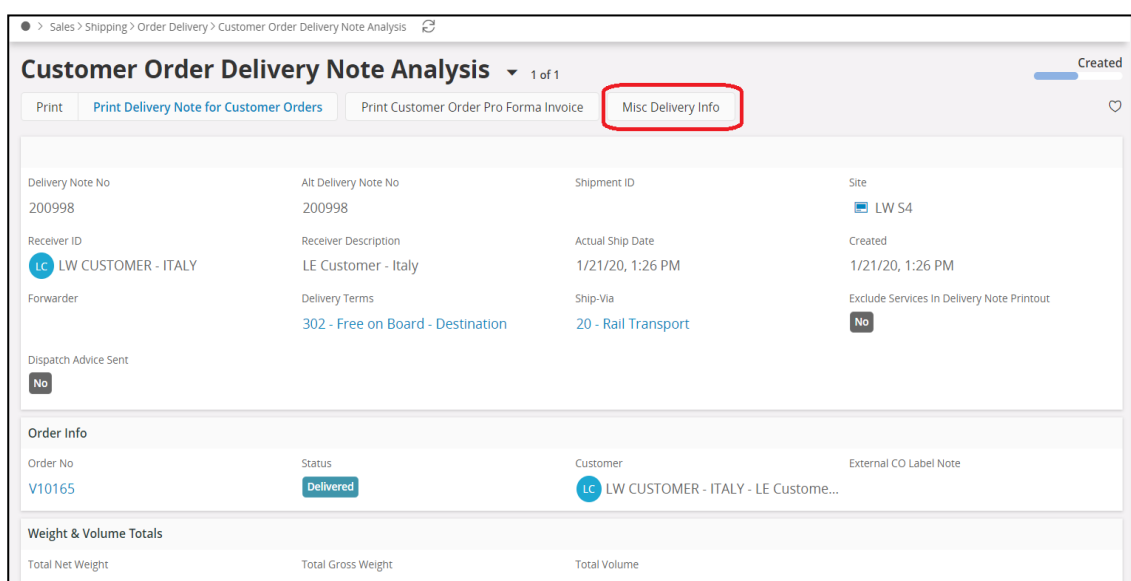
Sales > Shipping > Order Delivery > Customer Order Delivery Note Analysis

Customer Order Delivery Note Analysis 1 of 1

Created

Print | Print Delivery Note for Customer Orders | Print Customer Order Pro Forma Invoice | Misc Delivery Info

Delivery Note No
200998

Alt Delivery Note No
200998

Shipment ID

Site
LW S4

Receiver ID
LC LW CUSTOMER - ITALY

Receiver Description
LE Customer - Italy

Actual Ship Date
1/21/20, 1:26 PM

Created
1/21/20, 1:26 PM

Forwarder

Delivery Terms
302 - Free on Board - Destination

Ship-Via
20 - Rail Transport

Exclude Services In Delivery Note Printout
No

Dispatch Advice Sent
No

Order Info

Order No
V10165

Status
Delivered

Customer
LC LW CUSTOMER - ITALY - LE Custome...

External CO Label Note

Weight & Volume Totals

Total Net Weight

Total Gross Weight

Total Volume